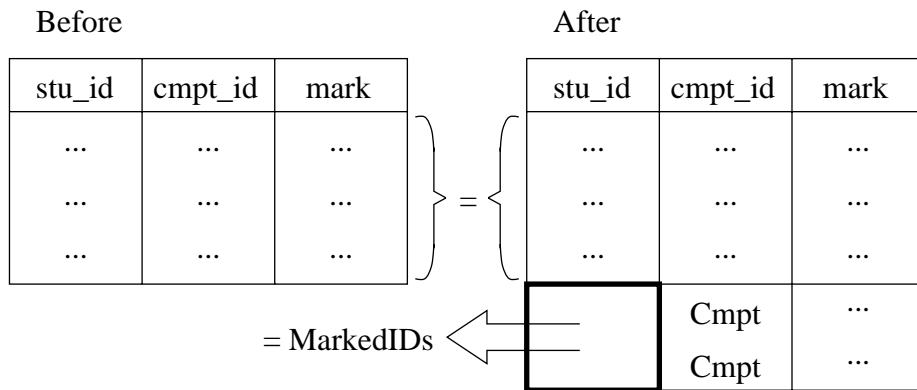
Before

| stu_id | cmpt_id | mark |
|---|---|---|
| ... | ... | ... |
| ... | ... | ... |
| ... | ... | ... |

=

After

| stu_id | cmpt_id | mark |
|---|---|---|
| ... | ... | ... |
| ... | ... | ... |
| ... | ... | ... |
| | Cmpt | ... |
| | Cmpt | ... |

= MarkedIDs